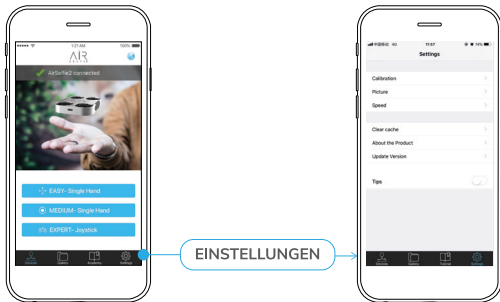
1:21 AM
100%
AIR
AirSelfie2 connected
EASY- Single Hand
MEDIUM- Single Hand
EXPERT- Joystick
Device
Gallery
Academy
Settings

EINSTELLUNGEN

中国移动 4G
11:57
74%
Settings
Calibration
Picture
Speed
Clear cache
About the Product
Update Version
Tips
Device
Gallery
Tutorial
Settings